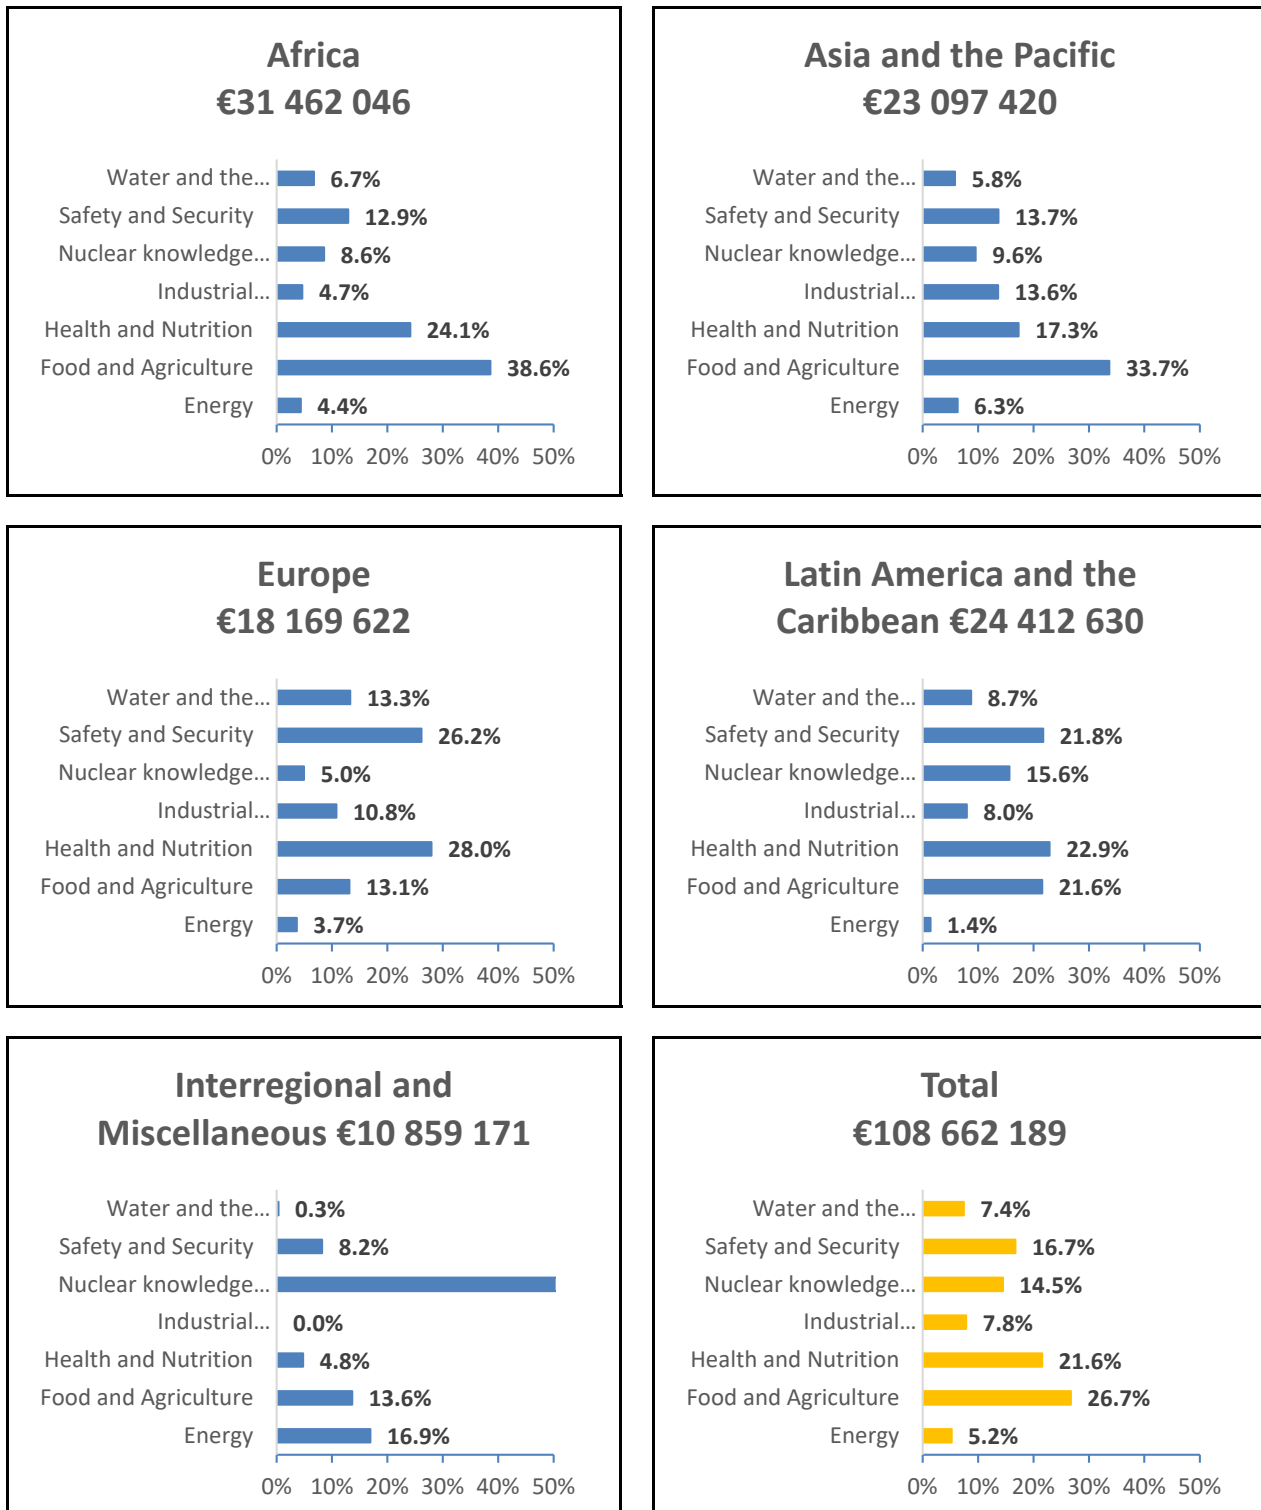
Africa
€31 462 046

| | |
|---|---|
| Water and the... | 6.7% |
| Safety and Security | 12.9% |
| Nuclear knowledge... | 8.6% |
| Industrial... | 4.7% |
| Health and Nutrition | 24.1% |
| Food and Agriculture | 38.6% |
| Energy | 4.4% |

0% 10% 20% 30% 40% 50%

Asia and the Pacific
€23 097 420

| | |
|---|---|
| Water and the... | 5.8% |
| Safety and Security | 13.7% |
| Nuclear knowledge... | 9.6% |
| Industrial... | 13.6% |
| Health and Nutrition | 17.3% |
| Food and Agriculture | 33.7% |
| Energy | 6.3% |

0% 10% 20% 30% 40% 50%

Europe
€18 169 622

| | |
|---|---|
| Water and the... | 13.3% |
| Safety and Security | 26.2% |
| Nuclear knowledge... | 5.0% |
| Industrial... | 10.8% |
| Health and Nutrition | 28.0% |
| Food and Agriculture | 13.1% |
| Energy | 3.7% |

0% 10% 20% 30% 40% 50%

Latin America and the Caribbean €24 412 630

| | |
|---|---|
| Water and the... | 8.7% |
| Safety and Security | 21.8% |
| Nuclear knowledge... | 15.6% |
| Industrial... | 8.0% |
| Health and Nutrition | 22.9% |
| Food and Agriculture | 21.6% |
| Energy | 1.4% |

0% 10% 20% 30% 40% 50%

Interregional and Miscellaneous €10 859 171

| | |
|---|---|
| Water and the... | 0.3% |
| Safety and Security | 8.2% |
| Nuclear knowledge... | |
| Industrial... | 0.0% |
| Health and Nutrition | 4.8% |
| Food and Agriculture | 13.6% |
| Energy | 16.9% |

0% 10% 20% 30% 40% 50%

Total
€108 662 189

| | |
|---|---|
| Water and the... | 7.4% |
| Safety and Security | 16.7% |
| Nuclear knowledge... | 14.5% |
| Industrial... | 7.8% |
| Health and Nutrition | 21.6% |
| Food and Agriculture | 26.7% |
| Energy | 5.2% |

0% 10% 20% 30% 40% 50%